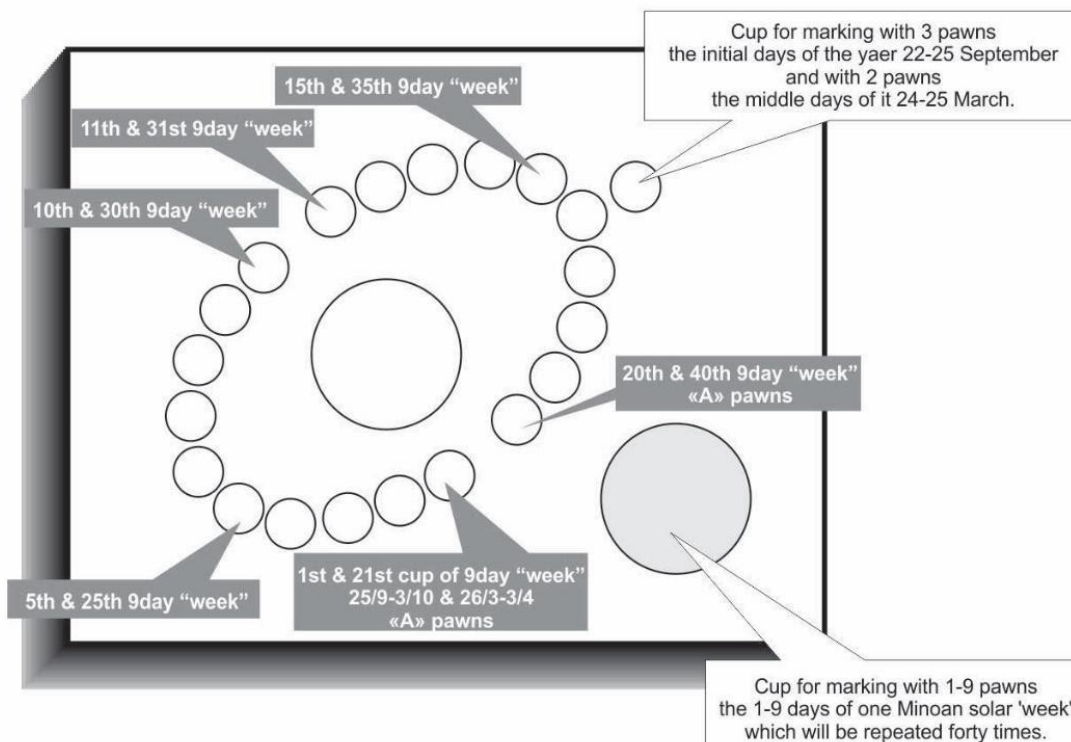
Cup for marking with 3 pawns the initial days of the yaer 22-25 September and with 2 pawns the middle days of it 24-25 March.

15th & 35th 9day “week”

11th & 31st 9day “week”

10th & 30th 9day “week”

20th & 40th 9day “week” «A» pawns

1st & 21st cup of 9day “week” 25/9-3/10 & 26/3-3/4 «A» pawns

5th & 25th 9day “week”

Cup for marking with 1-9 pawns the 1-9 days of one Minoan solar 'week' which will be repeated forty times.